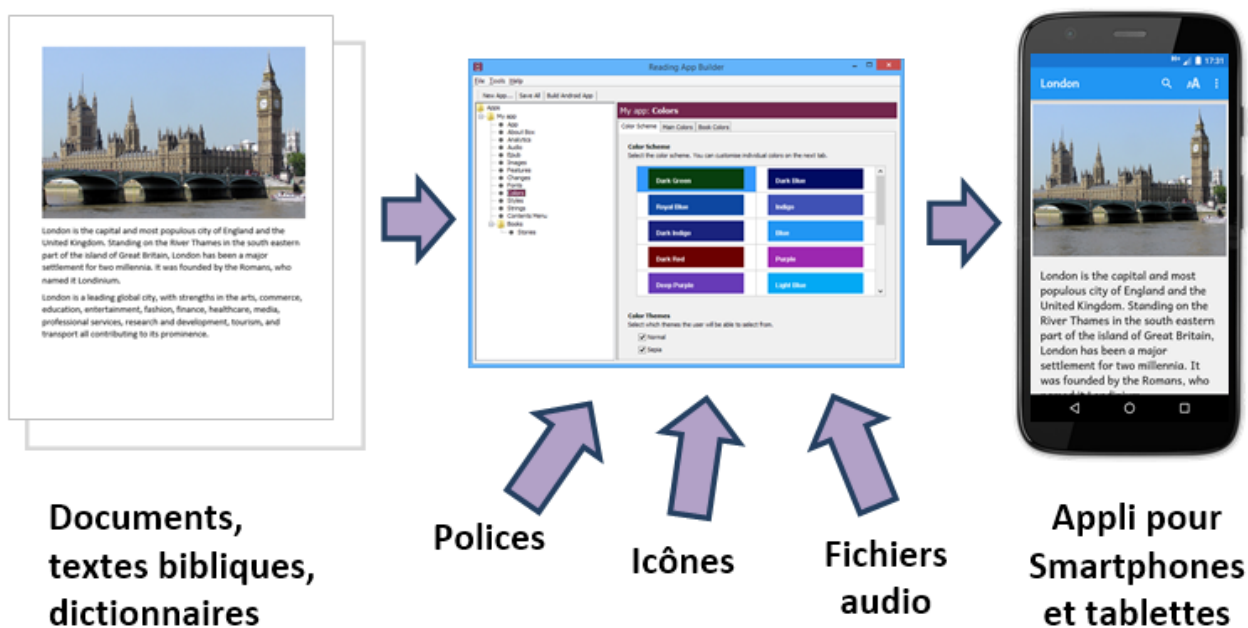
London is the capital and most populous city of England and the United Kingdom. Standing on the River Thames in the south eastern part of the island of Great Britain, London has been a major settlement for two millennia. It was founded by the Romans, who named it Londinium.

London is a leading global city, with strengths in the arts, commerce, education, entertainment, fashion, finance, healthcare, media, professional services, research and development, tourism, and transport all contributing to its prominence.

Reading App Builder

File Tools Help

New App... Save All Build Android App

Apps
My app
App
About Box
Analytics
Audio
Epub
Images
Features
Changes
Fonts
Colors
Styles
Strings
Contents Menu
Books
Stories

My app: Colors

Color Scheme Main Colors Book Colors

Color Scheme
Select the color scheme. You can customize individual colors on the next tab.

Dark Green
Dark Blue
Royal Blue
Indigo
Dark Indigo
Blue
Dark Red
Purple
Deep Purple
Light Blue

Color Themes
Select which themes the user will be able to select from.
Normal
Sepia

17:31

London

London is the capital and most populous city of England and the United Kingdom. Standing on the River Thames in the south eastern part of the island of Great Britain, London has been a major settlement for two millennia. It was founded by the Romans, who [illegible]

Documents, textes bibliques, dictionnaires

Polices

Icônes

Fichiers audio

Appli pour Smartphones et tablettes